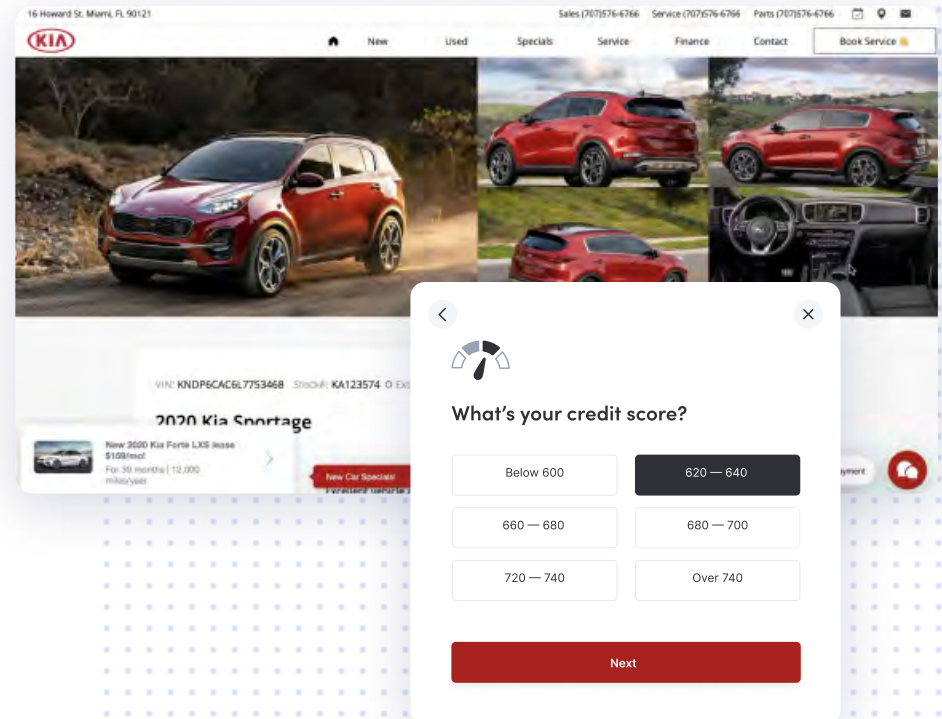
16 Howard St. Miami, FL 90121

Sales (707)576-6766 Service (707)576-6766 Parts (707)576-6766

KIA

New Used Specials Service Finance Contact Book Service

VIN: KNDP6CAC6L7753468 Stock#: KA123574

2020 Kia Sportage

New 2020 Kia Forte LXS lease $159/mo!

For 39 months | 12,000 miles/year

New Car Specials!

Excellent vehicle

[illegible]yment

What's your credit score?

Below 600

620 — 640

660 — 680

680 — 700

720 — 740

Over 740

Next